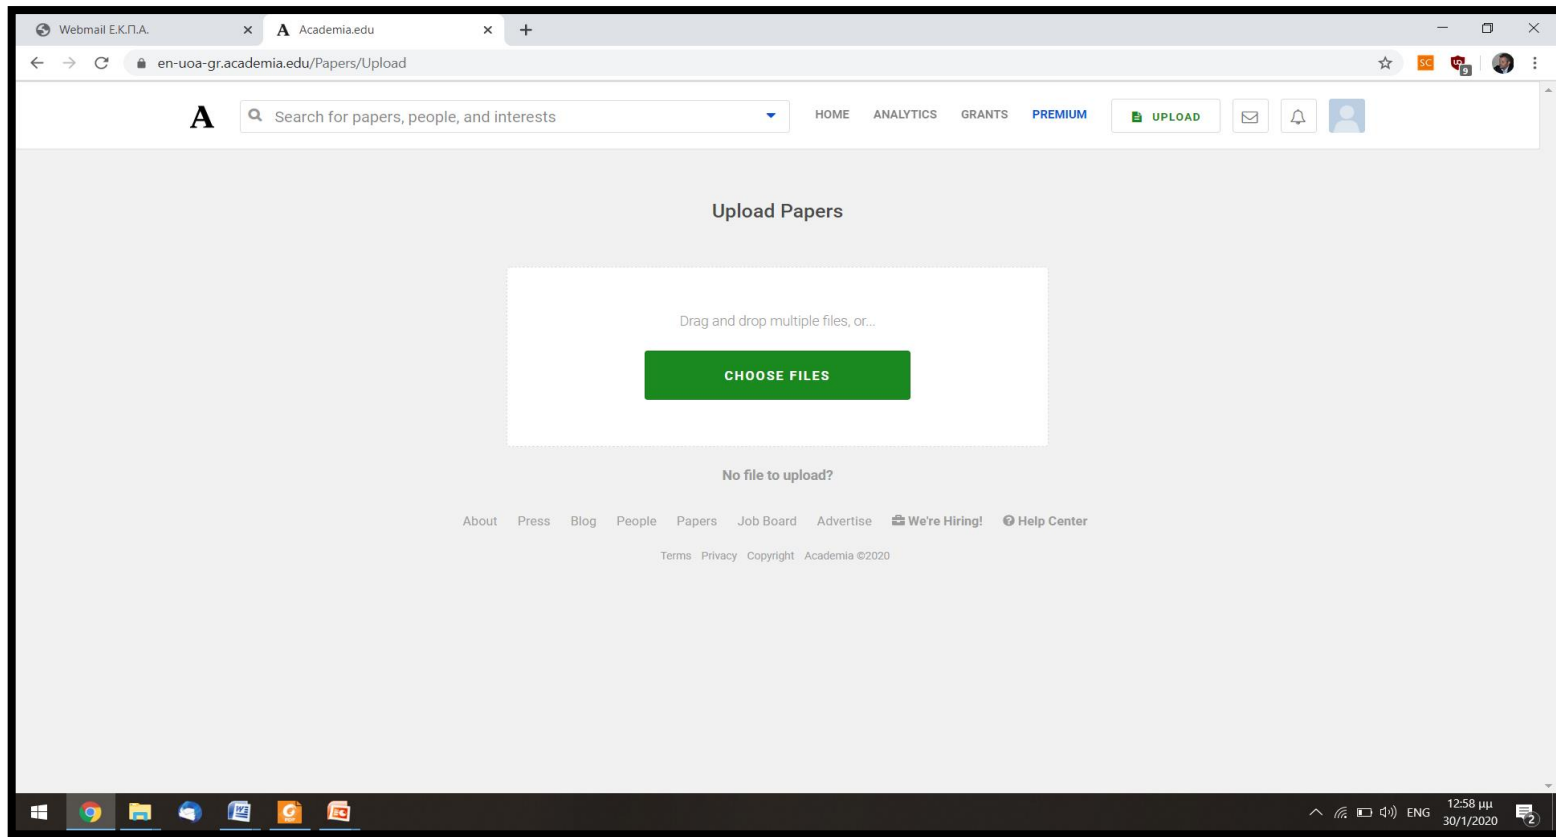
Webmail Ε.Κ.Π.Α.
Academia.edu
en-uoa-gr.academia.edu/Papers/Upload
SC
9
A
Search for papers, people, and interests
HOME ANALYTICS GRANTS PREMIUM
UPLOAD

Upload Papers

Drag and drop multiple files, or...

CHOOSE FILES

No file to upload?

About Press Blog People Papers Job Board Advertise We're Hiring! Help Center

Terms Privacy Copyright Academia ©2020

ENG 12:58 μμ 30/1/2020
2